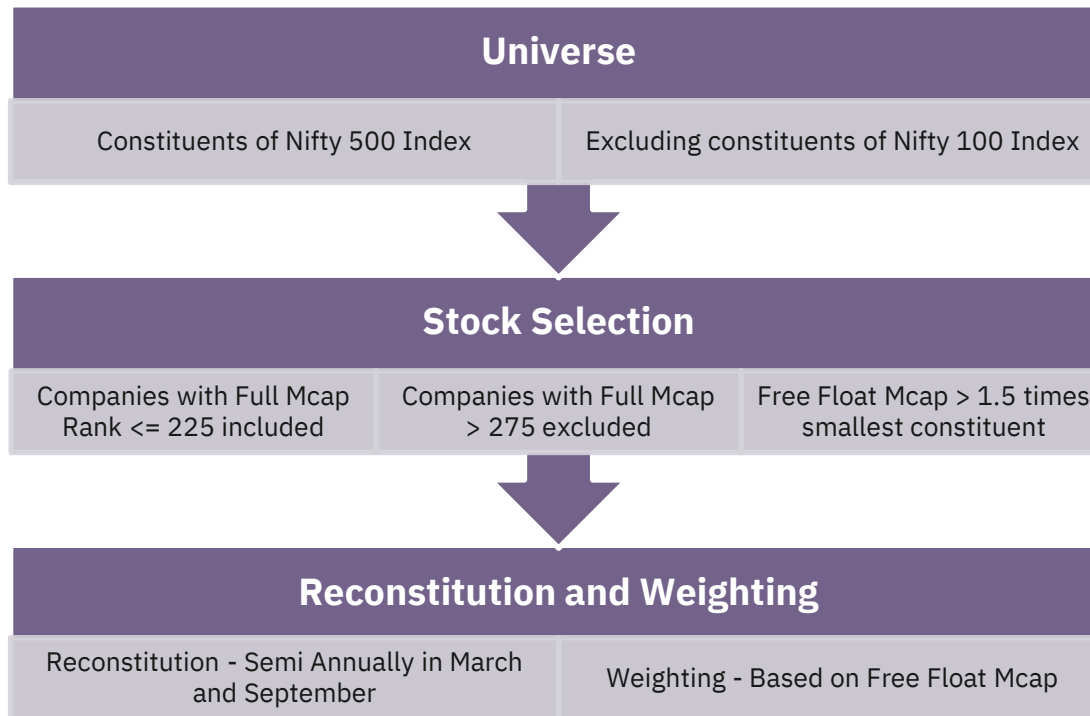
Universe

Constituents of Nifty 500 Index

Excluding constituents of Nifty 100 Index

Stock Selection

Companies with Full Mcap Rank <= 225 included

Companies with Full Mcap > 275 excluded

Free Float Mcap > 1.5 times smallest constituent

Reconstitution and Weighting

Reconstitution - Semi Annually in March and September

Weighting - Based on Free Float Mcap